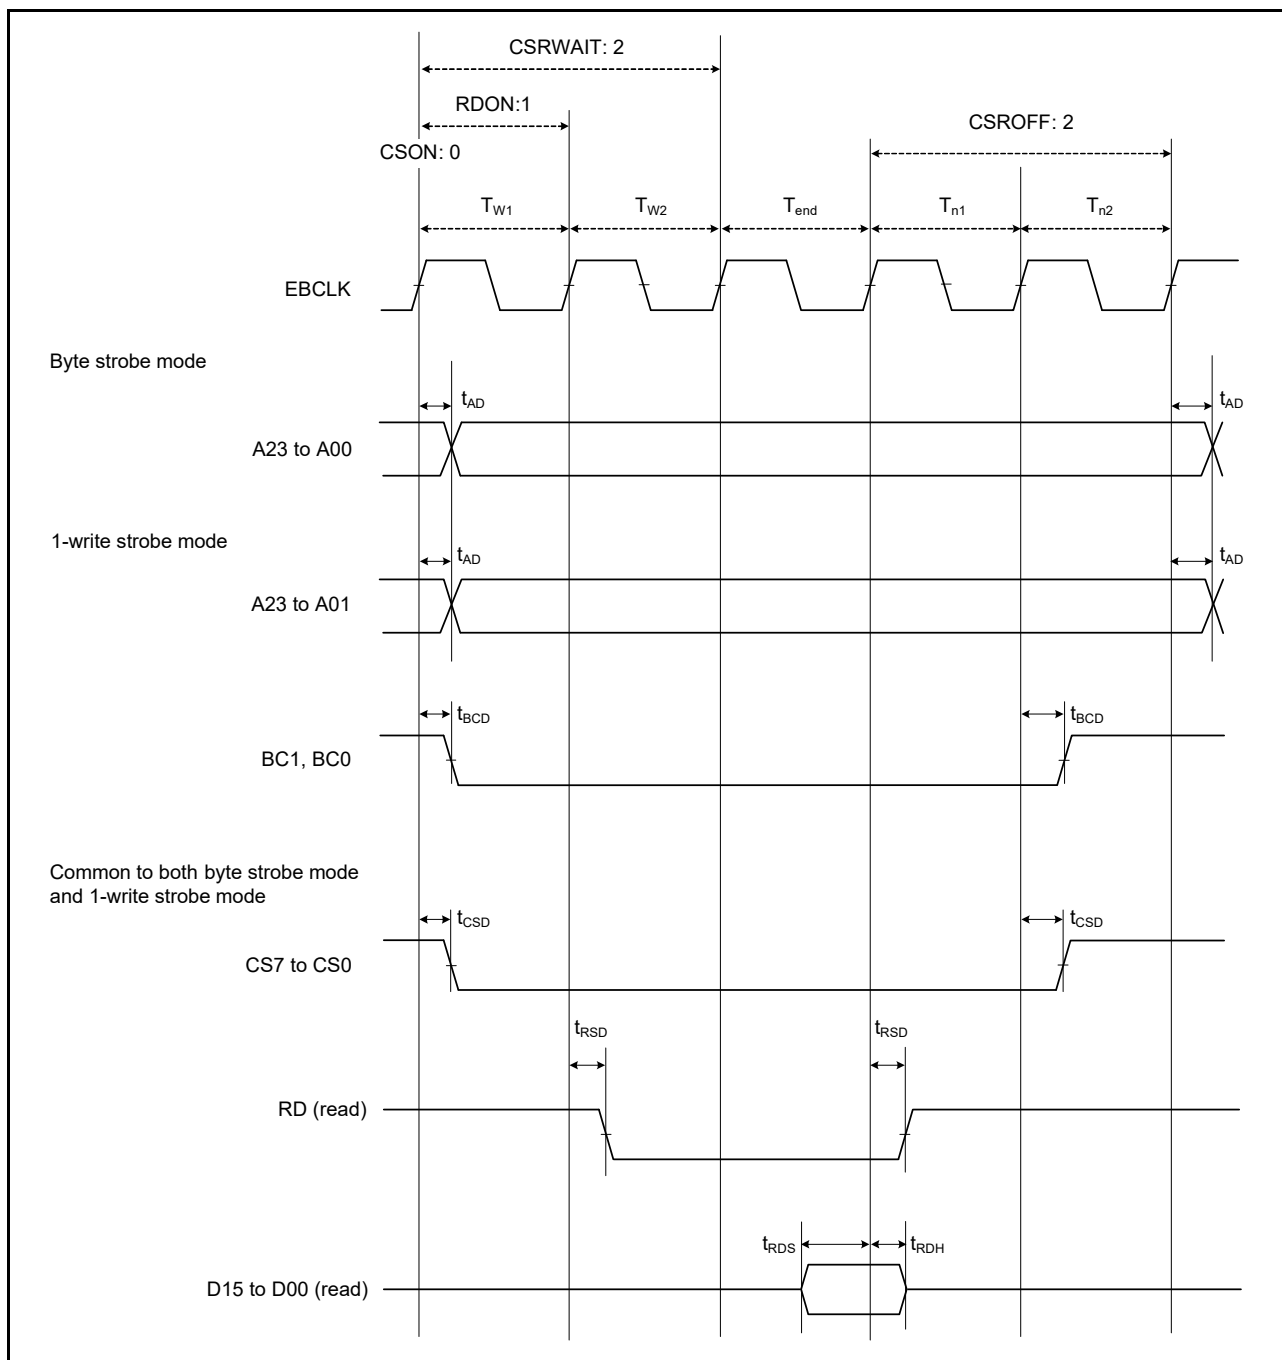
CSRWAIT: 2

RDON:1

CSROFF: 2

CSON: 0

$T_{W1}$ $T_{W2}$ $T_{end}$ $T_{n1}$ $T_{n2}$

EBCLK

Byte strobe mode

$t_{AD}$ $t_{AD}$

A23 to A00

1-write strobe mode

$t_{AD}$ $t_{AD}$

A23 to A01

$t_{BCD}$ $t_{BCD}$

BC1, BC0

Common to both byte strobe mode and 1-write strobe mode

$t_{CSD}$ $t_{CSD}$

CS7 to CS0

$t_{RSD}$ $t_{RSD}$

RD (read)

$t_{RDS}$ $t_{RDH}$

D15 to D00 (read)